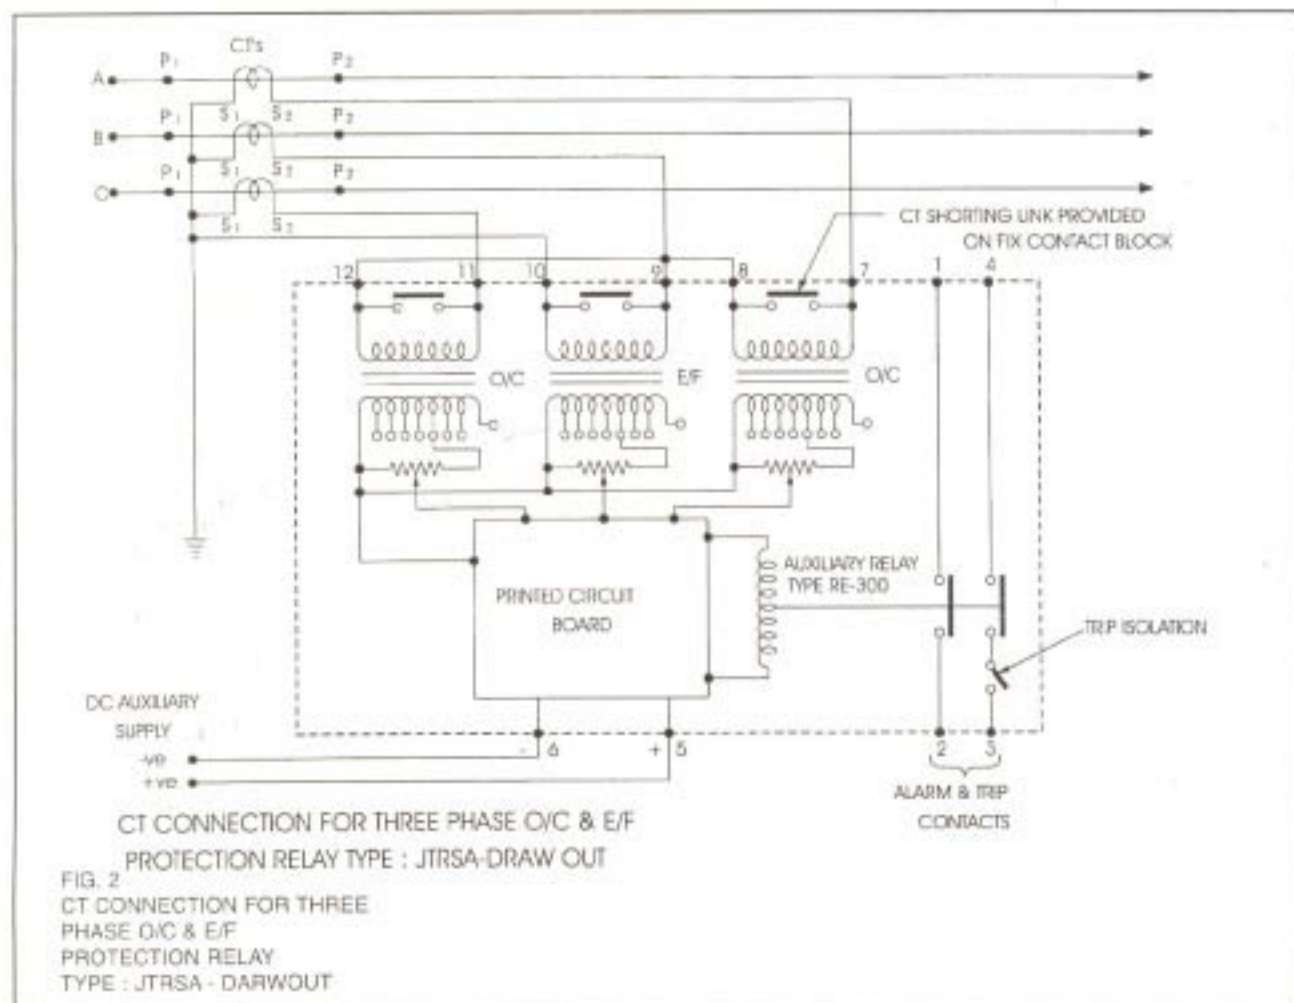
CTs
A
P1
P2
S1
S2
B
P1
P2
S1
S2
C
P1
P2
S1
S2
CT SHORTING LINK PROVIDED ON FIX CONTACT BLOCK
12
11
10
9
8
7
1
4
O/C
E/F
O/C
AUXILIARY RELAY TYPE RE-300
PRINTED CIRCUIT BOARD
TRIP ISOLATION
DC AUXILIARY SUPPLY
-ve
+ve
-
6
+
5
2
3
ALARM & TRIP CONTACTS
CT CONNECTION FOR THREE PHASE O/C & E/F PROTECTION RELAY TYPE : JTRSA-DRAW OUT

FIG. 2
CT CONNECTION FOR THREE PHASE O/C & E/F PROTECTION RELAY TYPE : JTRSA - DARWOUT